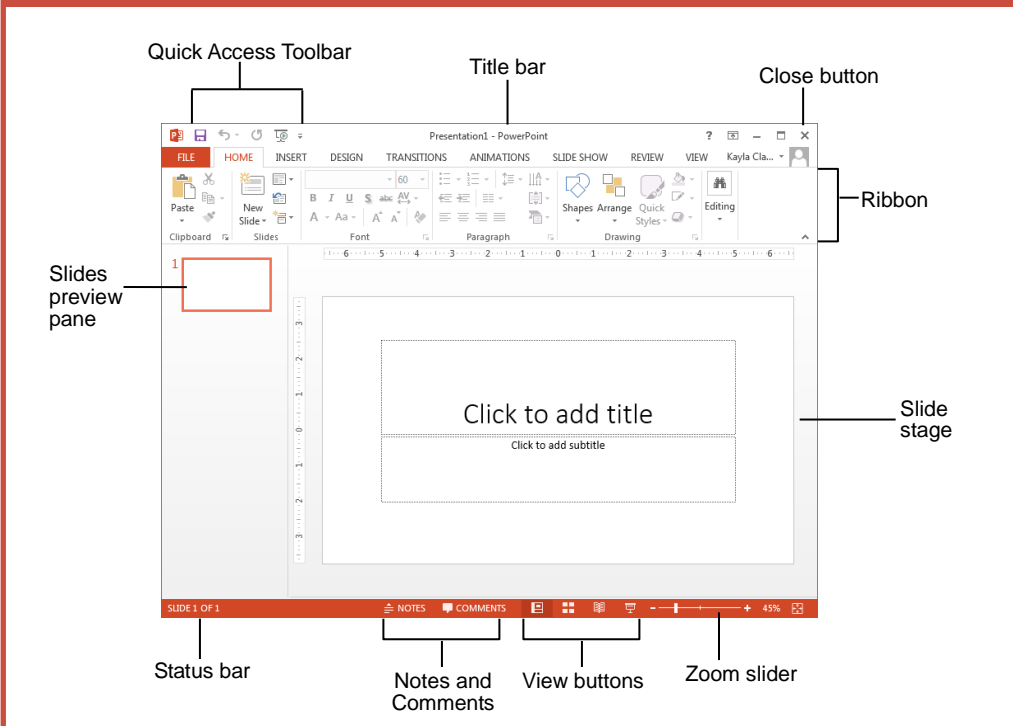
Quick Access Toolbar

Title bar

Close button

Presentation1 - PowerPoint

? – ✕

FILE HOME INSERT DESIGN TRANSITIONS ANIMATIONS SLIDE SHOW REVIEW VIEW Kayla Cla...

Paste

New Slide

60

B I U S abc AV

A Aa A A

Shapes Arrange Quick Styles

Editing

Clipboard Slides Font Paragraph Drawing

Ribbon

Slides preview pane

1

6 5 4 3 2 1 0 1 2 3 4 5 6

Click to add title

Click to add subtitle

Slide stage

SLIDE 1 OF 1

NOTES COMMENTS

45%

Status bar

Notes and Comments

View buttons

Zoom slider